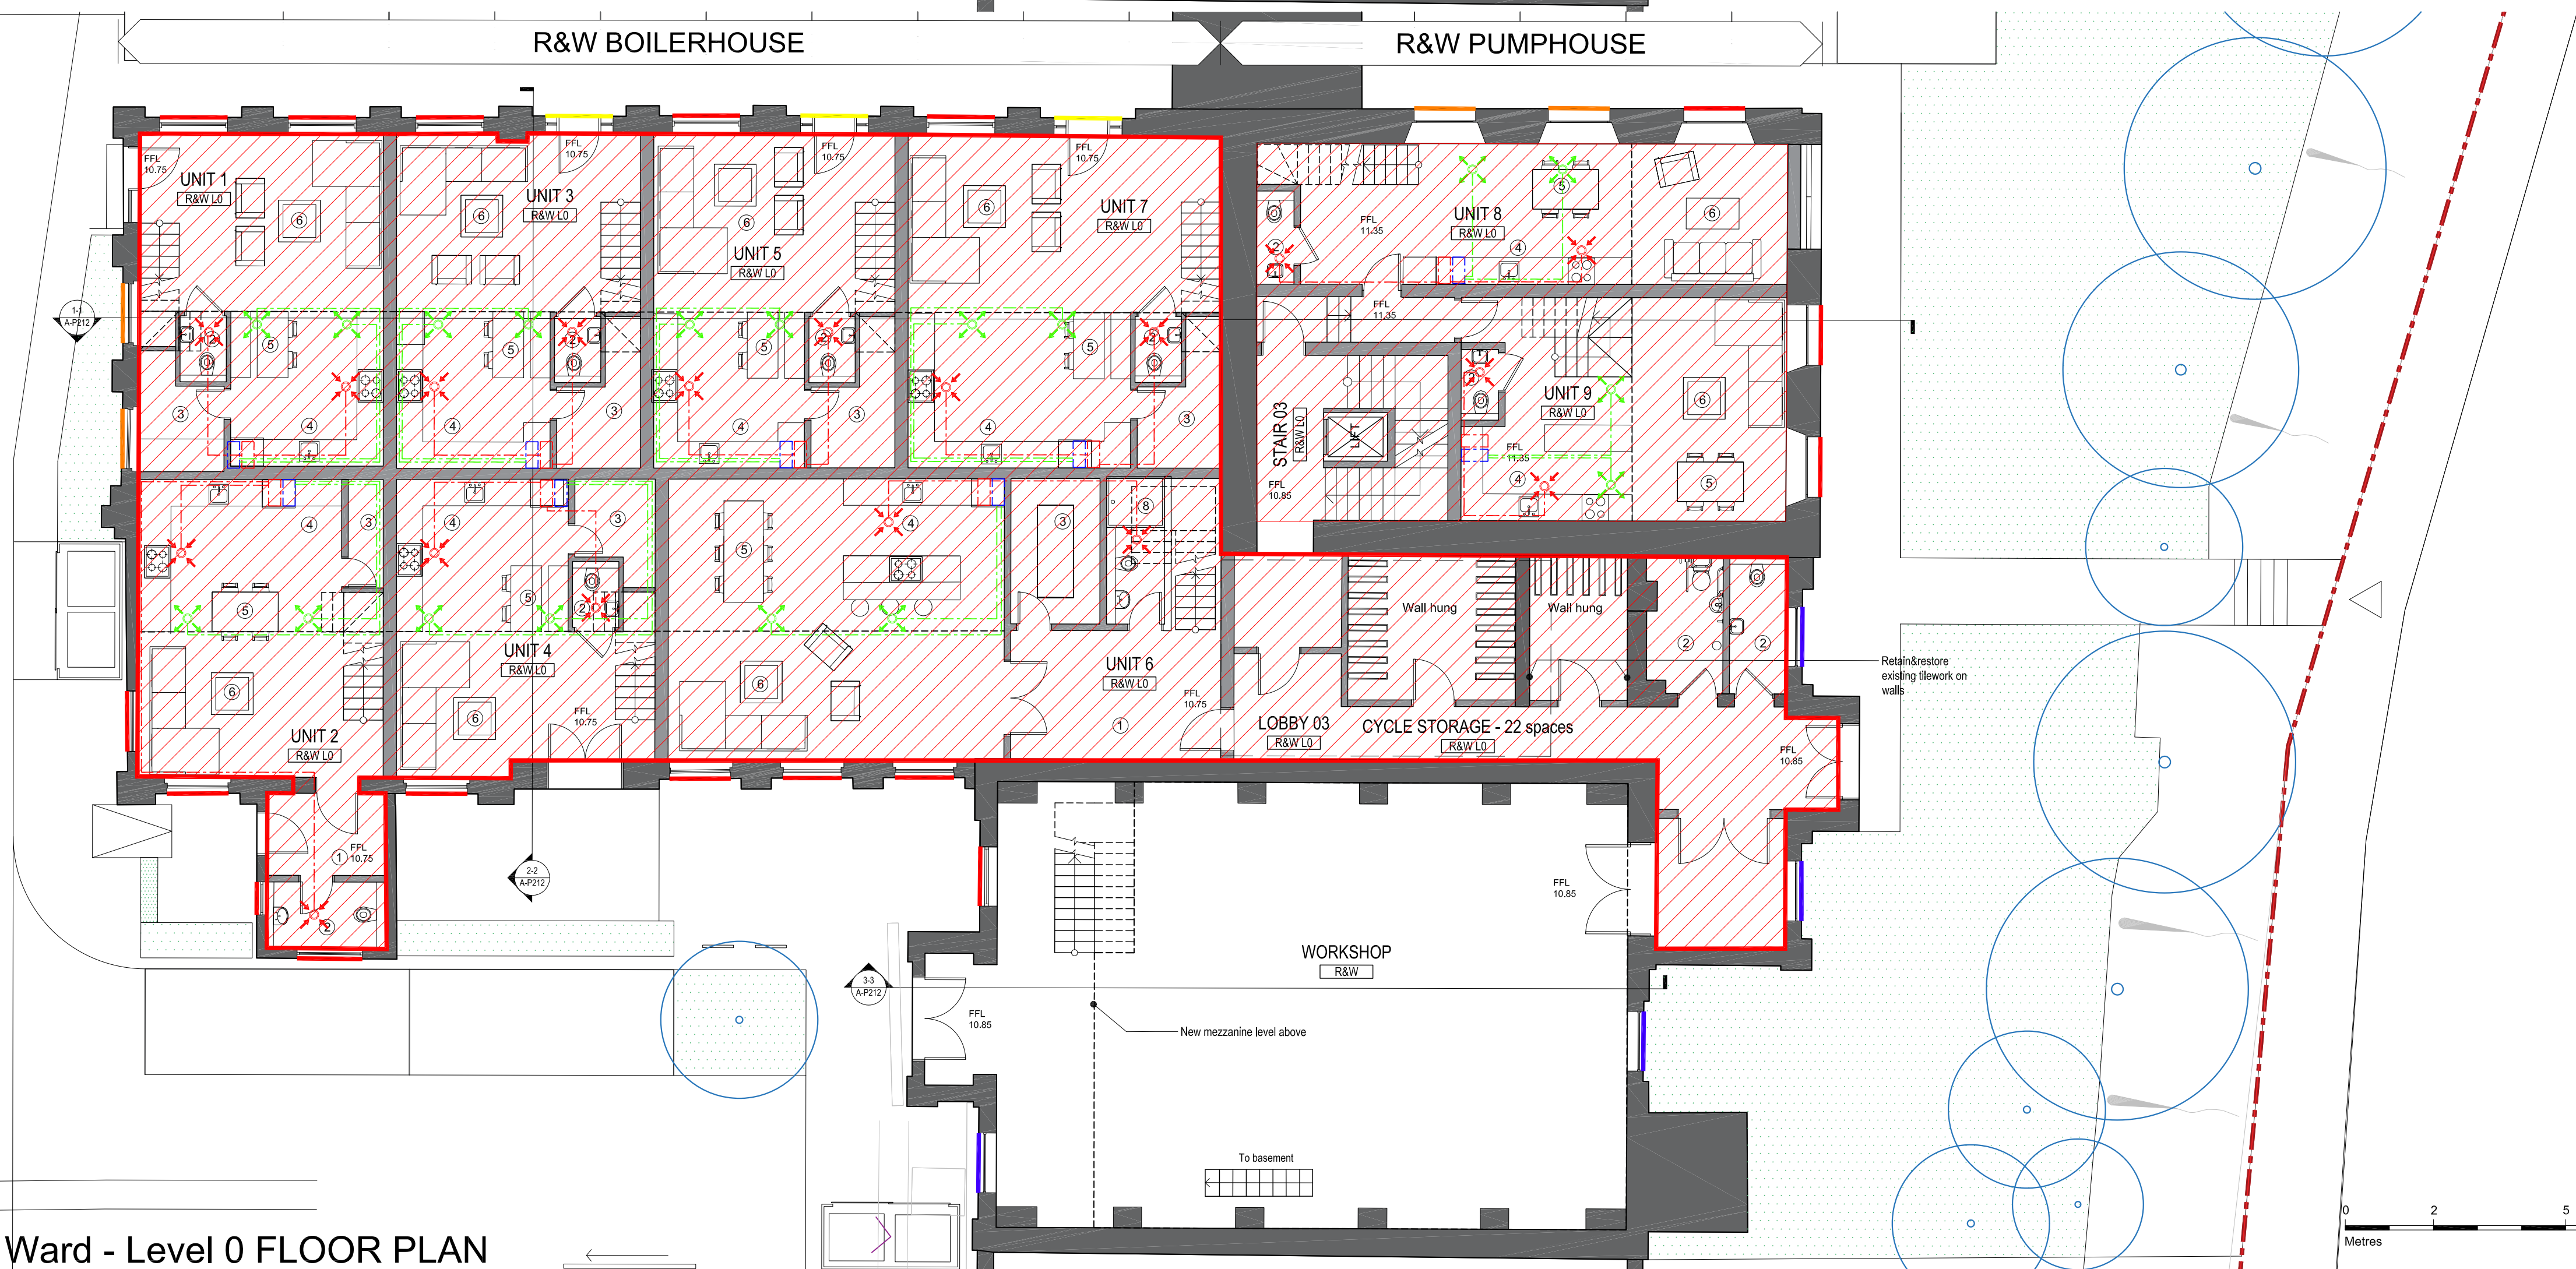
R&W BOILERHOUSE

R&W PUMPHOUSE

FFL 10.75

UNIT 1
R&W L0

FFL 10.75

UNIT 3
R&W L0

FFL 10.75

UNIT 5
R&W L0

FFL 10.75

UNIT 7
R&W L0

FFL 11.35

UNIT 8
R&W L0

FFL 11.35

STAIR 03
R&W L0

LIFT

FFL 10.85

UNIT 9
R&W L0

FFL 11.35

1-1
A-P212

6 5 4 3 2 1 8

UNIT 4
R&W L0

FFL 10.75

UNIT 2
R&W L0

UNIT 6
R&W L0

FFL 10.75

FFL 10.75

Wall hung

Wall hung

LOBBY 03
R&W L0

CYCLE STORAGE - 22 spaces
R&W L0

Retain&restore existing tilework on walls

FFL 10.85

FFL 10.85

2-2
A-P212

WORKSHOP
R&W

3-3
A-P212

FFL 10.85

New mezzanine level above

To basement

0 2 5
Metres

Ward - Level 0 FLOOR PLAN